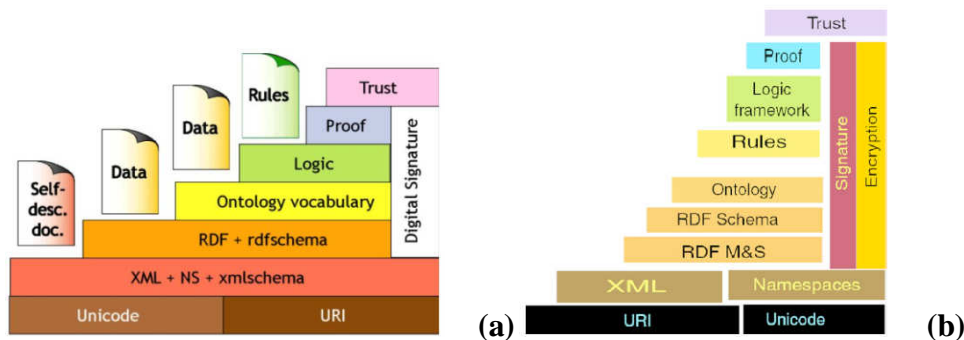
Self-desc. doc.

Data

Data

Rules

Trust

Proof

Logic

Ontology vocabulary

RDF + rdfschema

XML + NS + xmlschema

Unicode

URI

Digital Signature

(a)

Trust

Proof

Logic framework

Rules

Ontology

RDF Schema

RDF M&S

XML

Namespaces

URI

Unicode

Signature

Encryption

(b)